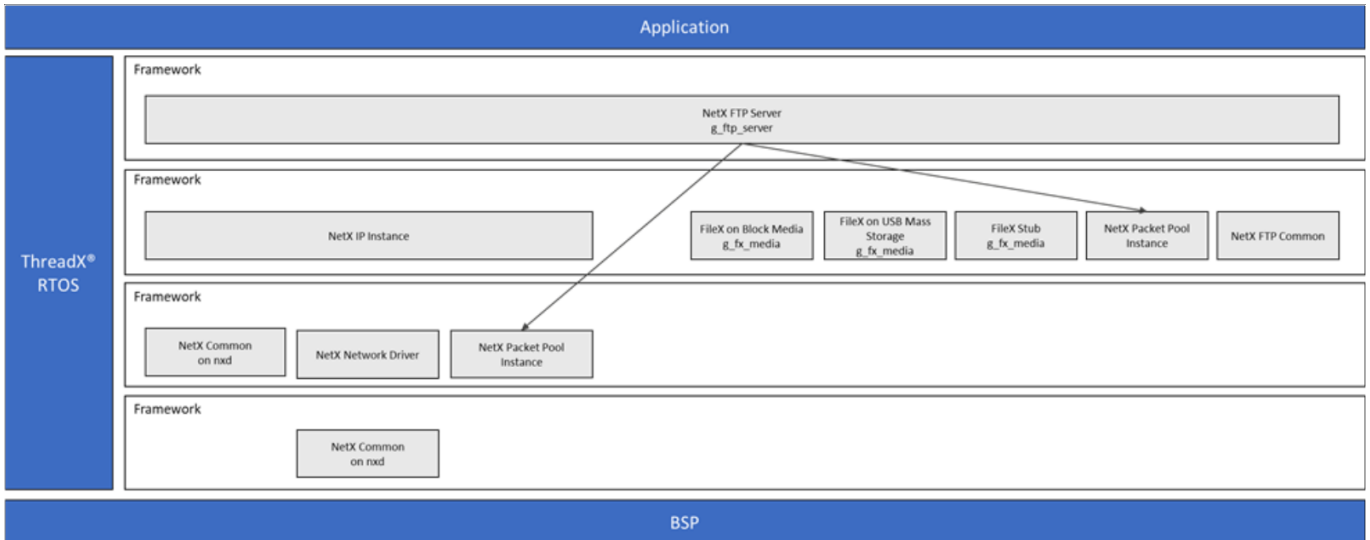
Application

ThreadX®
RTOS

Framework

NetX FTP Server
g_ftp_server

Framework

NetX IP Instance

FileX on Block Media
g_fx_media

FileX on USB Mass Storage
g_fx_media

FileX Stub
g_fx_media

NetX Packet Pool Instance

NetX FTP Common

Framework

NetX Common on nxd

NetX Network Driver

NetX Packet Pool Instance

Framework

NetX Common on nxd

BSP